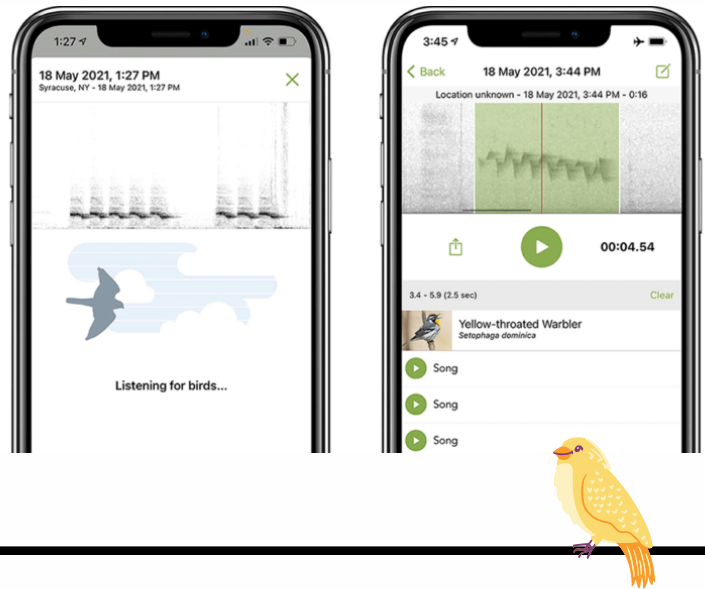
1:27

18 May 2021, 1:27 PM
Syracuse, NY - 18 May 2021, 1:27 PM

Listening for birds...

3:45

Back
18 May 2021, 3:44 PM

Location unknown - 18 May 2021, 3:44 PM - 0:16

00:04.54

3.4 - 5.9 (2.5 sec)
Clear

Yellow-throated Warbler
Setophaga dominica

Song

Song

Song